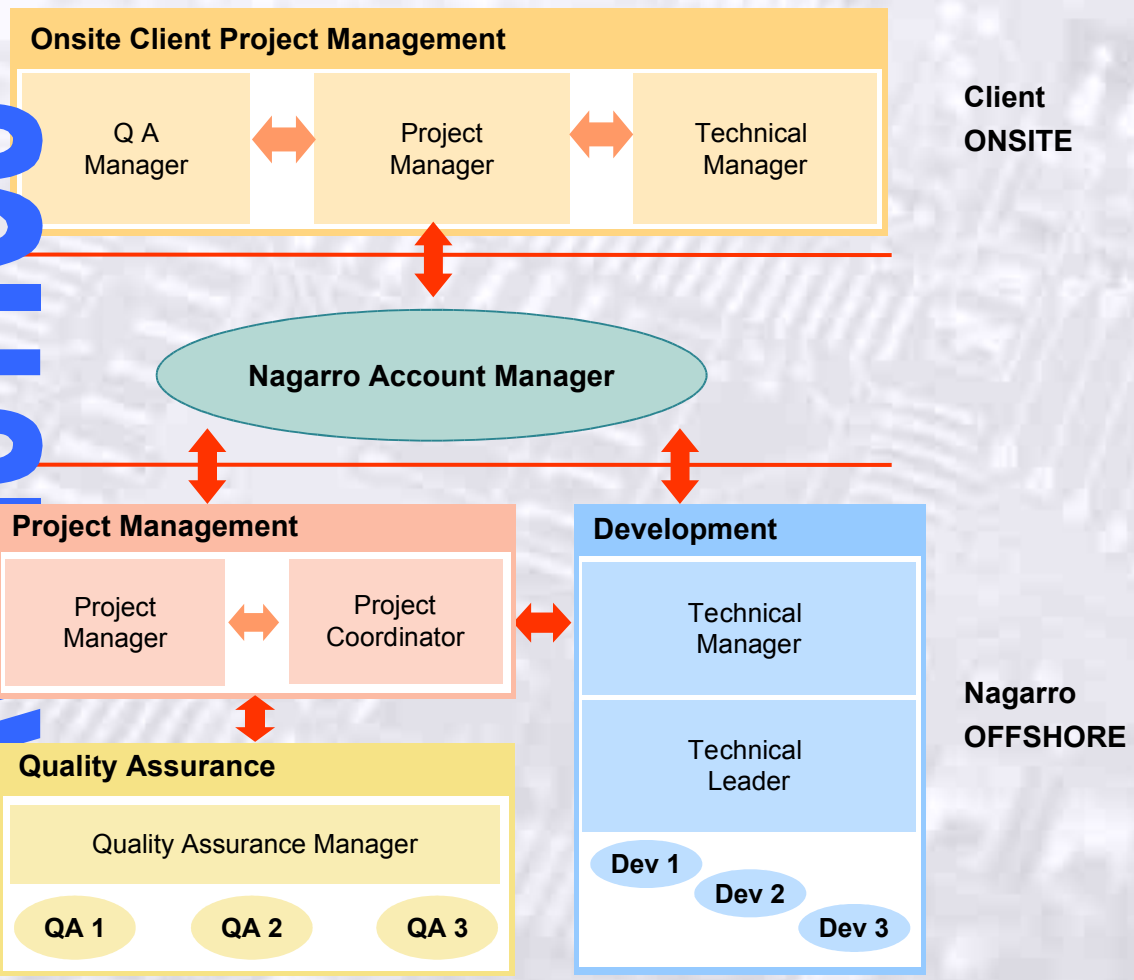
Onsite Client Project Management

Q A Manager

Project Manager

Technical Manager

Client ONSITE

Nagarro Account Manager

Project Management

Project Manager

Project Coordinator

Development

Technical Manager

Technical Leader

Dev 1

Dev 2

Dev 3

Nagarro OFFSHORE

Quality Assurance

Quality Assurance Manager

QA 1

QA 2

QA 3